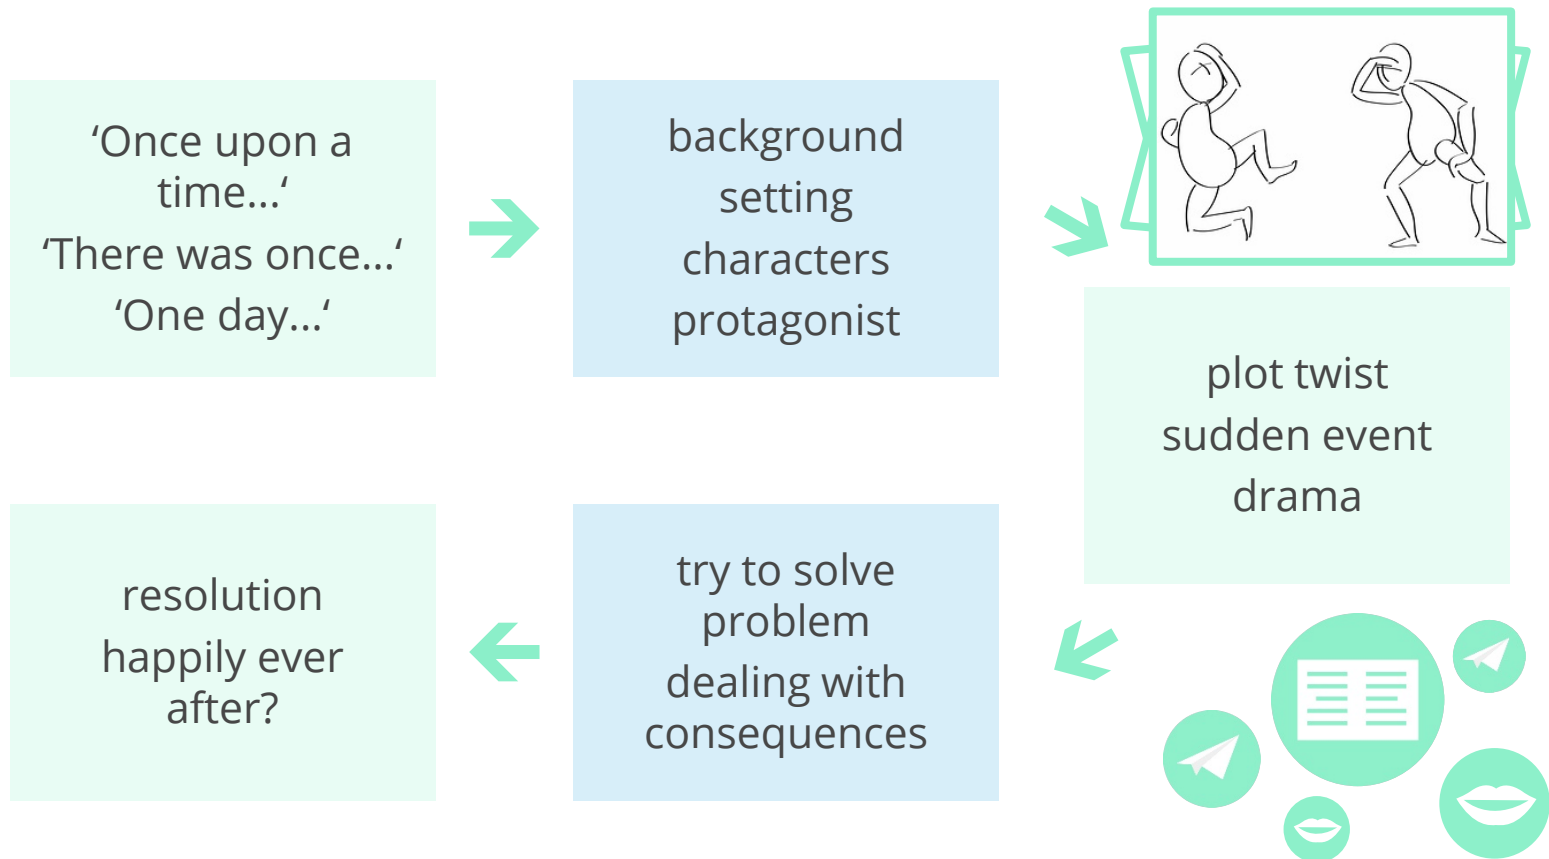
‘Once upon a time...‘
‘There was once...‘
‘One day...‘

background
setting
characters
protagonist

plot twist
sudden event
drama

try to solve problem
dealing with consequences

resolution
happily ever after?